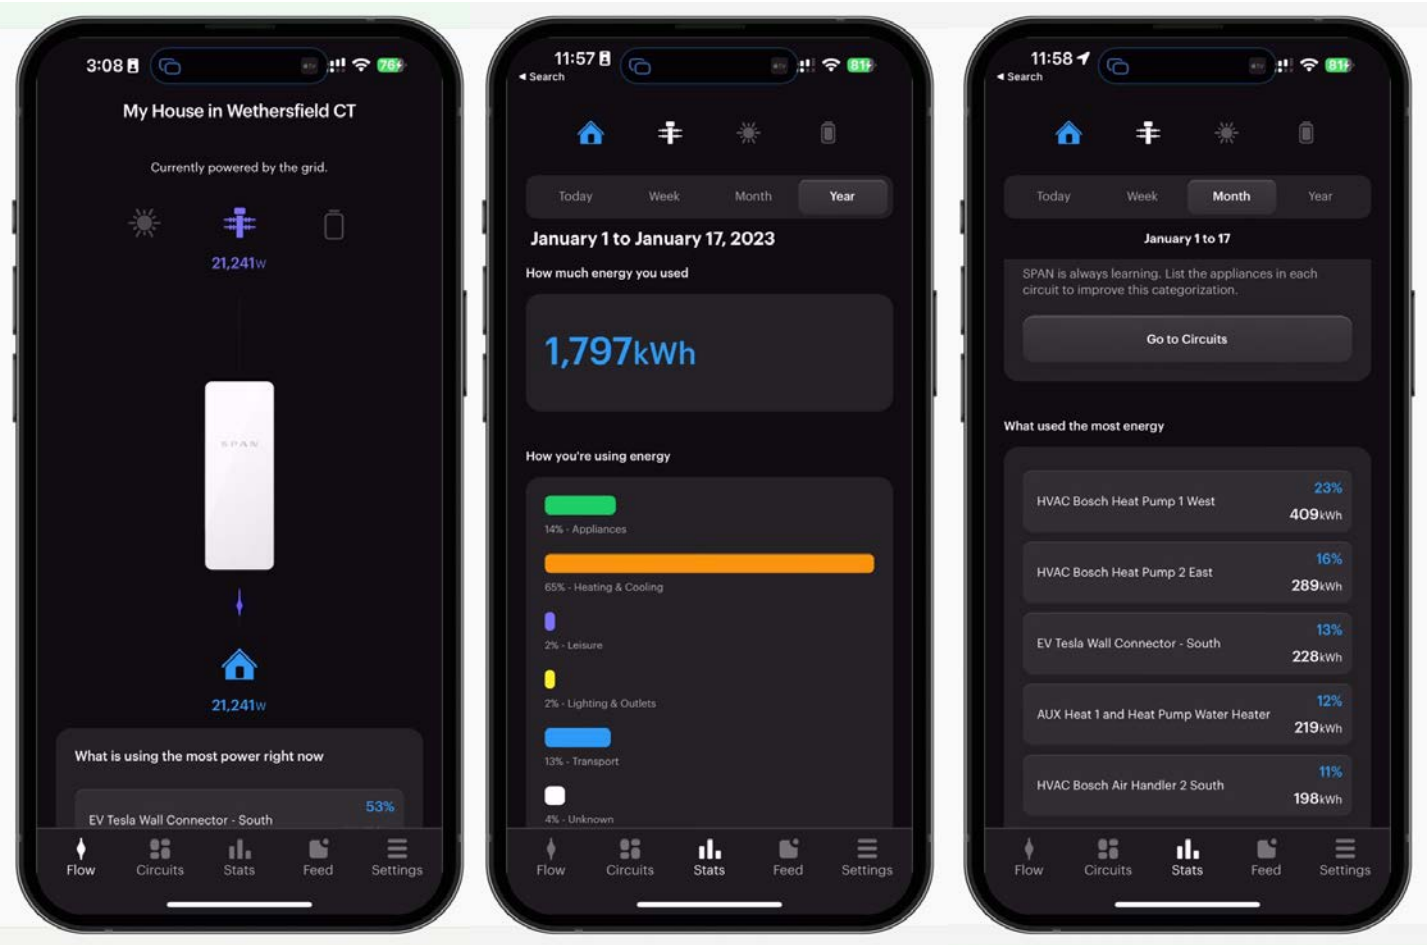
3:08

76

My House in Wethersfield CT

Currently powered by the grid.

21,241w

SPAN

21,241w

What is using the most power right now

EV Tesla Wall Connector - South

53%

Flow Circuits Stats Feed Settings

11:57

◂ Search

81

Today Week Month Year

January 1 to January 17, 2023

How much energy you used

1,797kWh

How you're using energy

14% - Appliances

65% - Heating & Cooling

2% - Leisure

2% - Lighting & Outlets

13% - Transport

4% - Unknown

Flow Circuits Stats Feed Settings

11:58

◂ Search

81

Today Week Month Year

January 1 to 17

SPAN is always learning. List the appliances in each circuit to improve this categorization.

Go to Circuits

What used the most energy

HVAC Bosch Heat Pump 1 West 23% 409kWh

HVAC Bosch Heat Pump 2 East 16% 289kWh

EV Tesla Wall Connector - South 13% 228kWh

AUX Heat 1 and Heat Pump Water Heater 12% 219kWh

HVAC Bosch Air Handler 2 South 11% 198kWh

Flow Circuits Stats Feed Settings